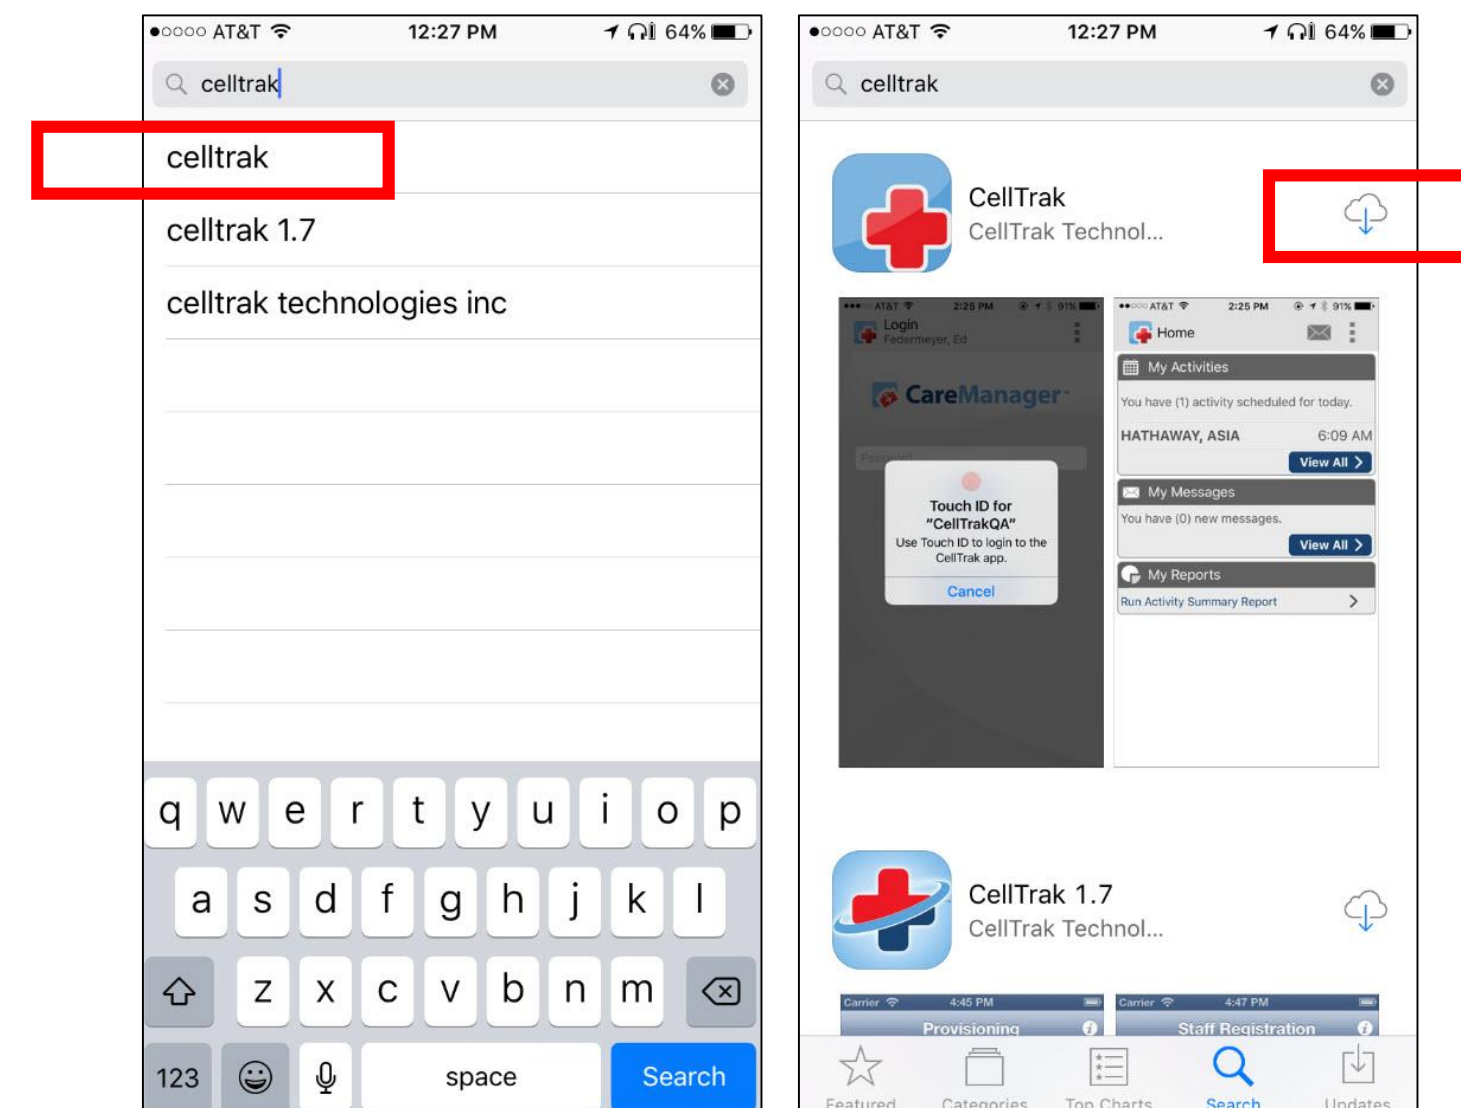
●○○○○ AT&T 12:27 PM 64%

celltrak

celltrak

celltrak 1.7

celltrak technologies inc

q w e r t y u i o p

a s d f g h j k l

z x c v b n m

123 space Search

●○○○○ AT&T 12:27 PM 64%

celltrak

CellTrak
CellTrak Technol...

AT&T 2:25 PM 91%
Login
Federmeyer, Ed

CareManager

Password

Touch ID for "CellTrakQA"
Use Touch ID to login to the CellTrak app.
Cancel

AT&T 2:25 PM 91%
Home

My Activities
You have (1) activity scheduled for today.
HATHAWAY, ASIA 6:09 AM
View All

My Messages
You have (0) new messages.
View All

My Reports
Run Activity Summary Report

CellTrak 1.7
CellTrak Technol...

Carrier 4:45 PM
Provisioning

Carrier 4:47 PM
Staff Registration

Featured Categories Top Charts Search Updates